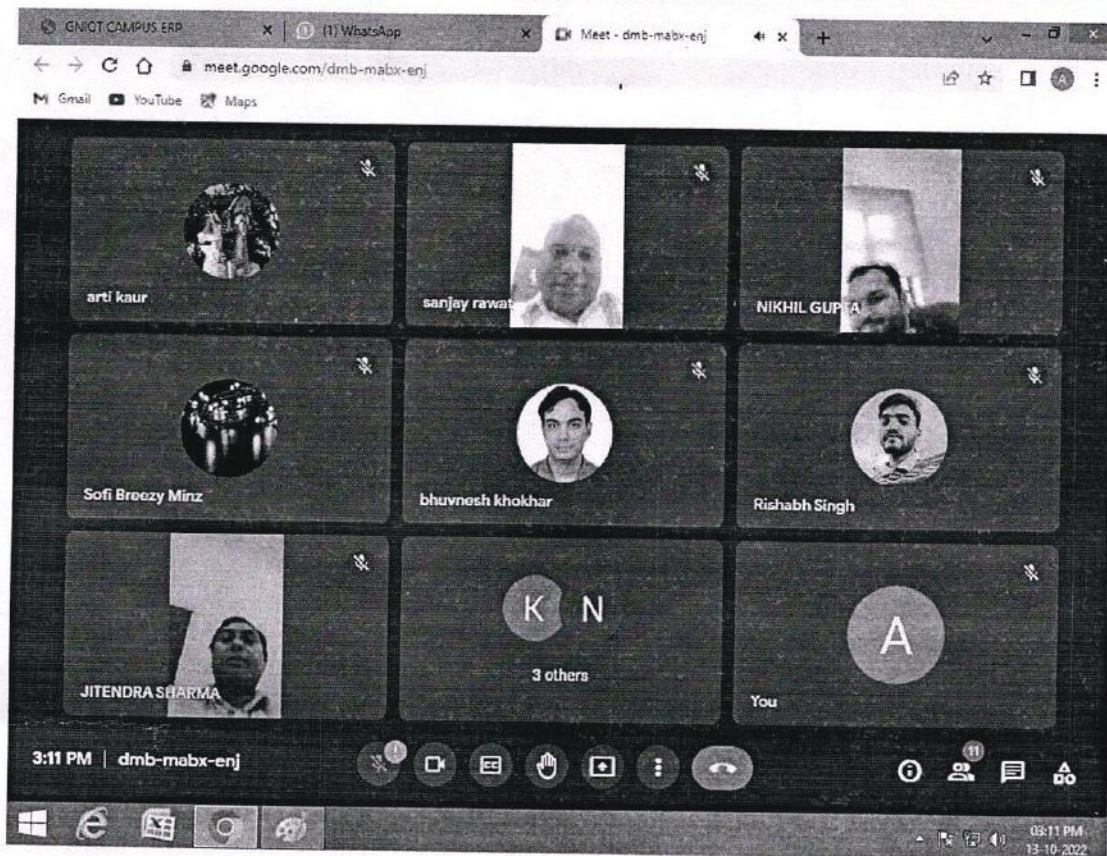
GNIOT CAMPUS ERP
(1) WhatsApp
Meet - dmb-mabx-enj
meet.google.com/dmb-mabx-enj
Gmail YouTube Maps

arti kaur
sanjay rawat
NIKHIL GUPTA
Sofi Breezy Minz
bhuvnesh khokhar
Rishabh Singh
JITENDRA SHARMA
K N
3 others
A
You

3:11 PM | dmb-mabx-enj
11

03:11 PM
13-10-2022